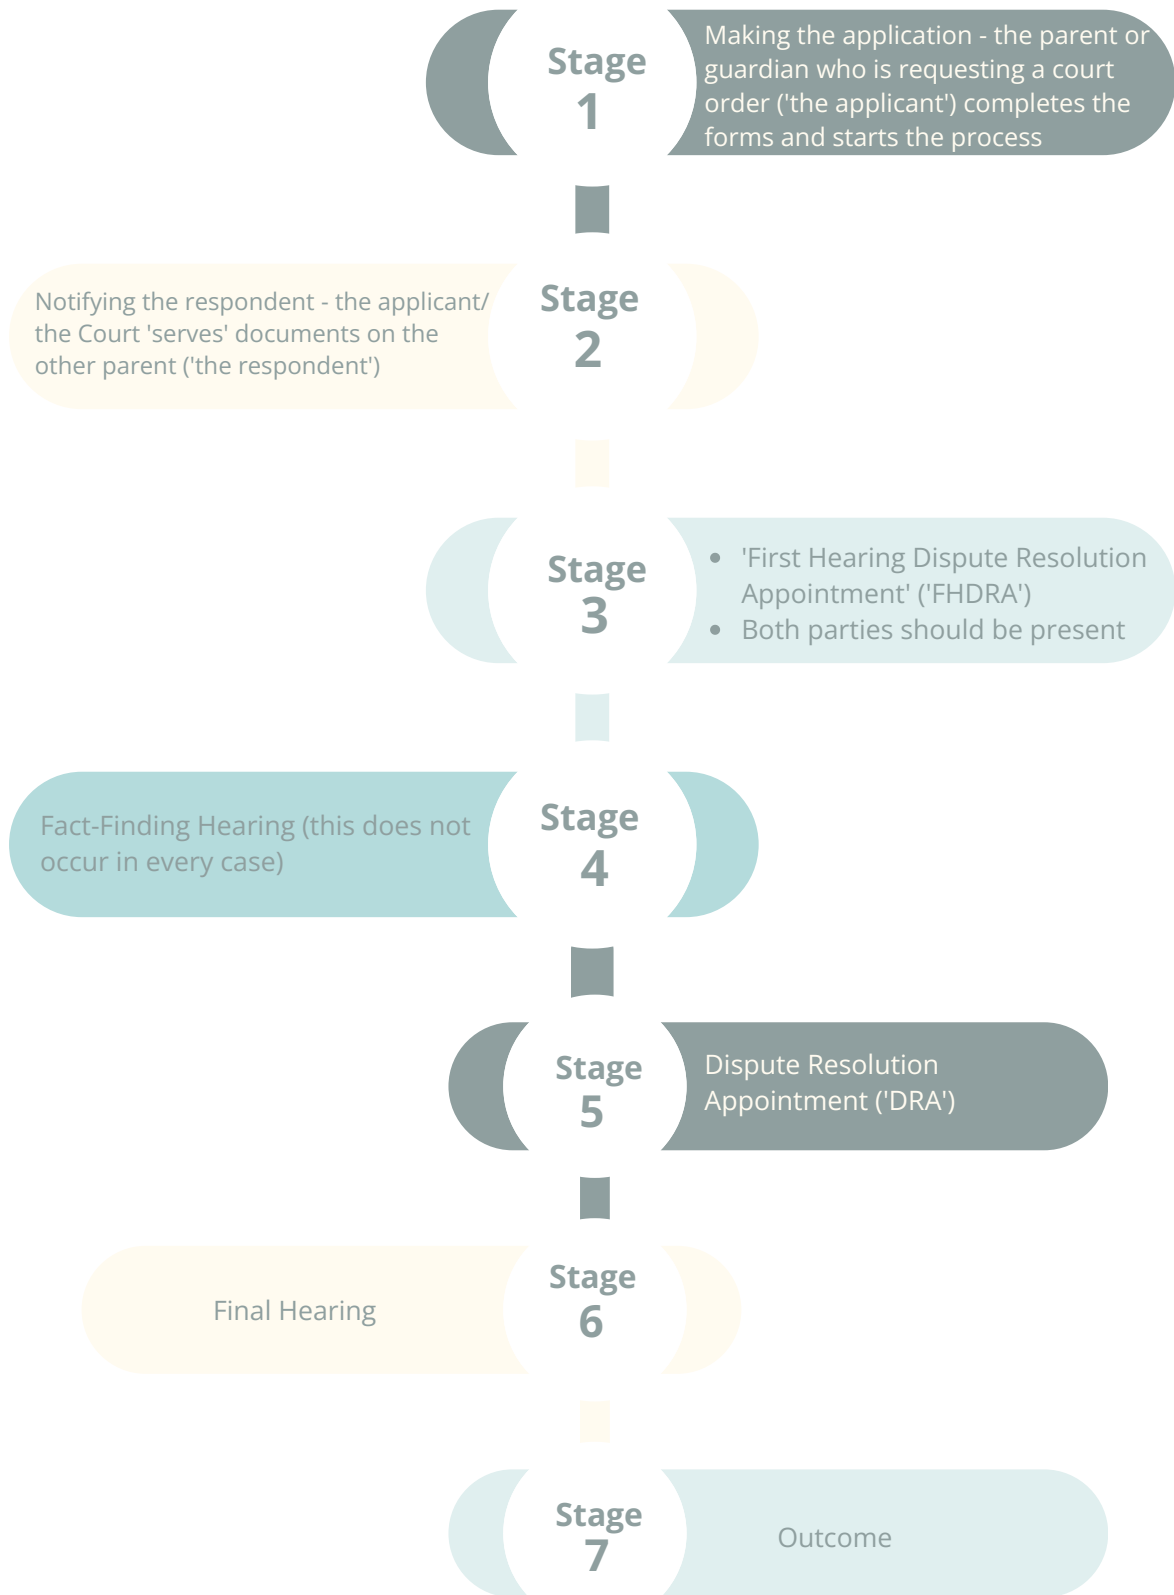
Stage 1

Making the application - the parent or guardian who is requesting a court order ('the applicant') completes the forms and starts the process

Notifying the respondent - the applicant/ the Court 'serves' documents on the other parent ('the respondent')

Stage 2

Stage 3

- 'First Hearing Dispute Resolution Appointment' ('FHDRA')
- Both parties should be present

Fact-Finding Hearing (this does not occur in every case)

Stage 4

Stage 5

Dispute Resolution Appointment ('DRA')

Final Hearing

Stage 6

Stage 7

Outcome